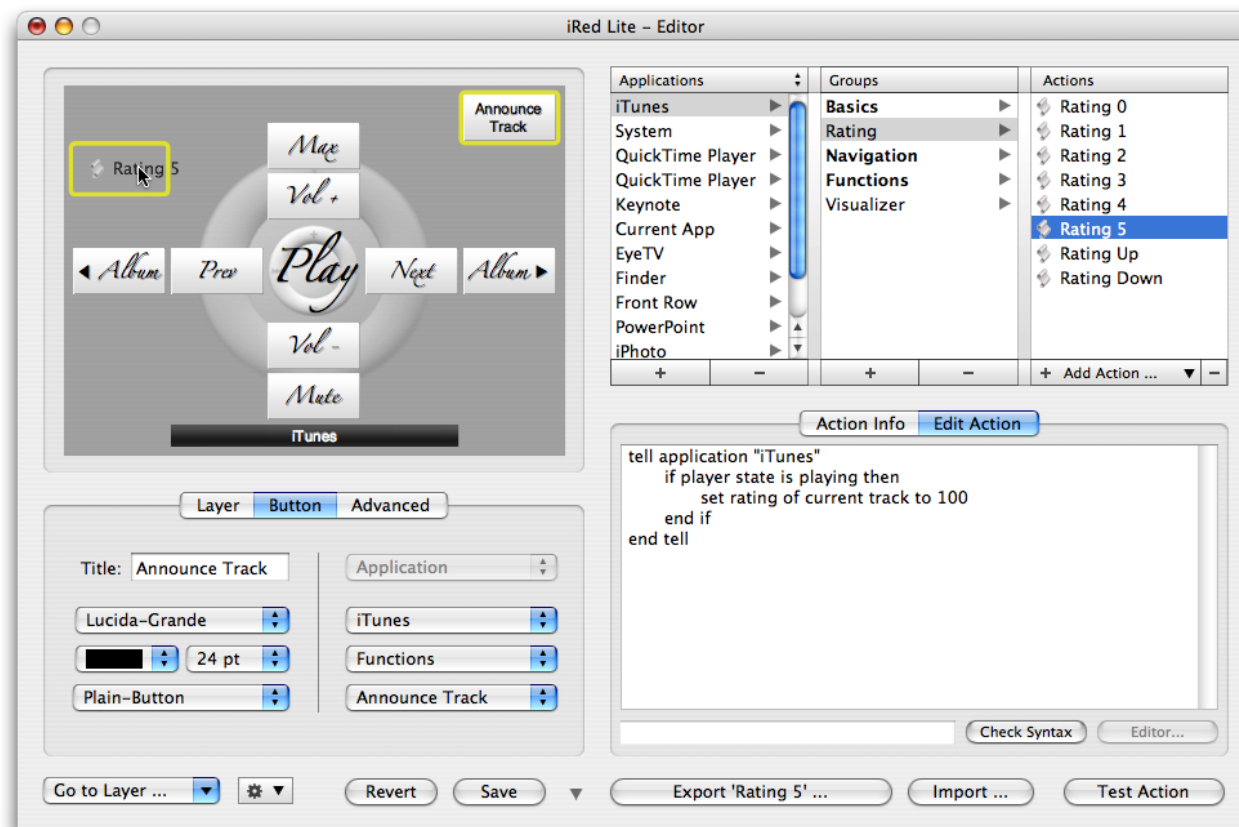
iRed Lite – Editor

Announce Track

Rating 5

Max

Vol +

◀ Album

Prev

Play

Next

Album ▶

Vol –

Mute

iTunes

Applications

| Applications | Groups | Actions |
|---|---|---|
| iTunes | Basics | Rating 0 |
| System | Rating | Rating 1 |
| QuickTime Player | Navigation | Rating 2 |
| QuickTime Player | Functions | Rating 3 |
| Keynote | Visualizer | Rating 4 |
| Current App | | Rating 5 |
| EyeTV | | Rating Up |
| Finder | | Rating Down |
| Front Row | | |
| PowerPoint | | |
| iPhoto | | |

+ – + – + Add Action ... –

Action Info | Edit Action

tell application "iTunes"
if player state is playing then
set rating of current track to 100
end if
end tell

Check Syntax | Editor...

Layer | Button | Advanced

Title: Announce Track

Lucida-Grande

24 pt

Plain-Button

Application

iTunes

Functions

Announce Track

Go to Layer ...

Revert

Save

Export 'Rating 5' ...

Import ...

Test Action